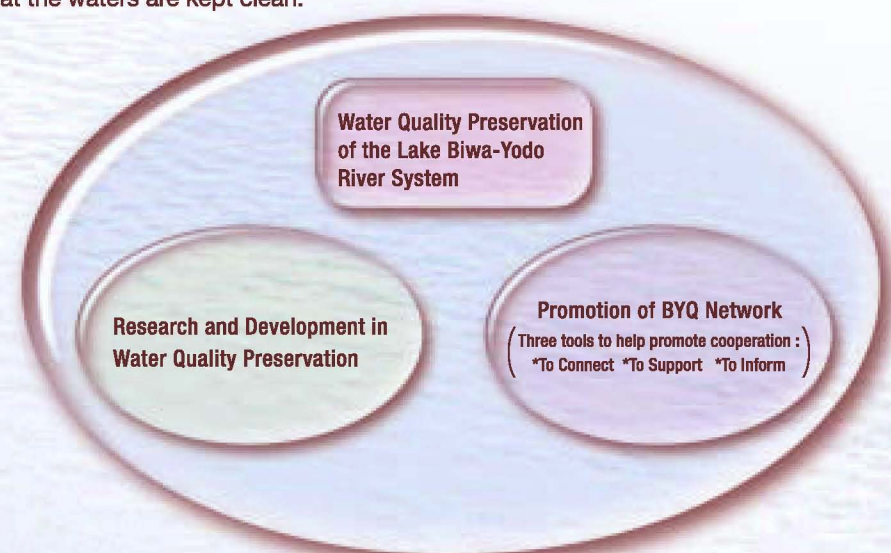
at the waters are kept clean.

Water Quality Preservation of the Lake Biwa-Yodo River System

Research and Development in Water Quality Preservation

Promotion of BYQ Network

(Three tools to help promote cooperation : *To Connect *To Support *To Inform)